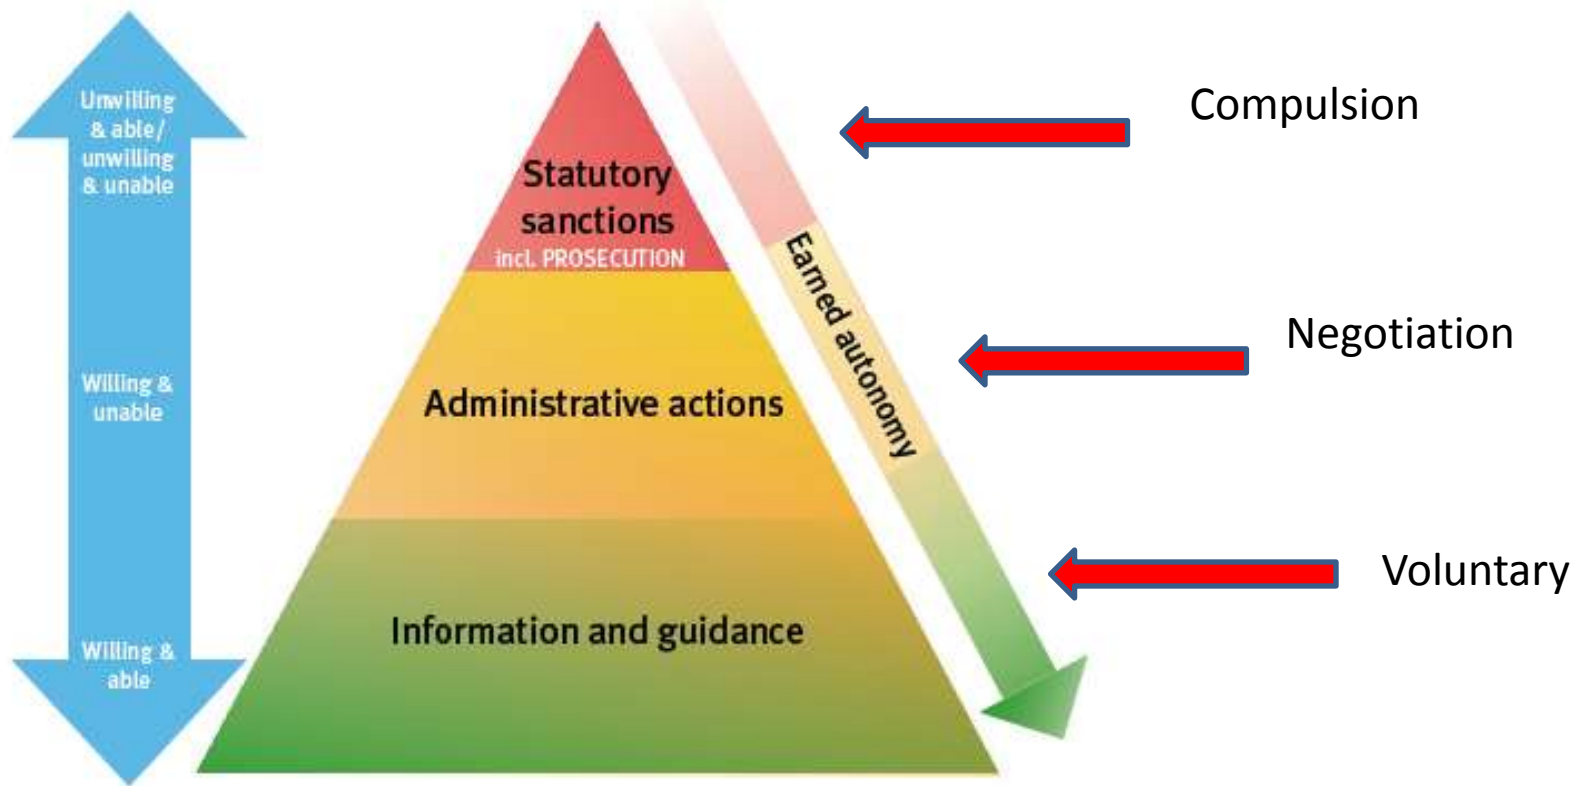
Unwilling & able/ unwilling & unable

Willing & unable

Willing & able

Statutory sanctions
incl. PROSECUTION

Administrative actions

Information and guidance

Earned autonomy

Compulsion

Negotiation

Voluntary